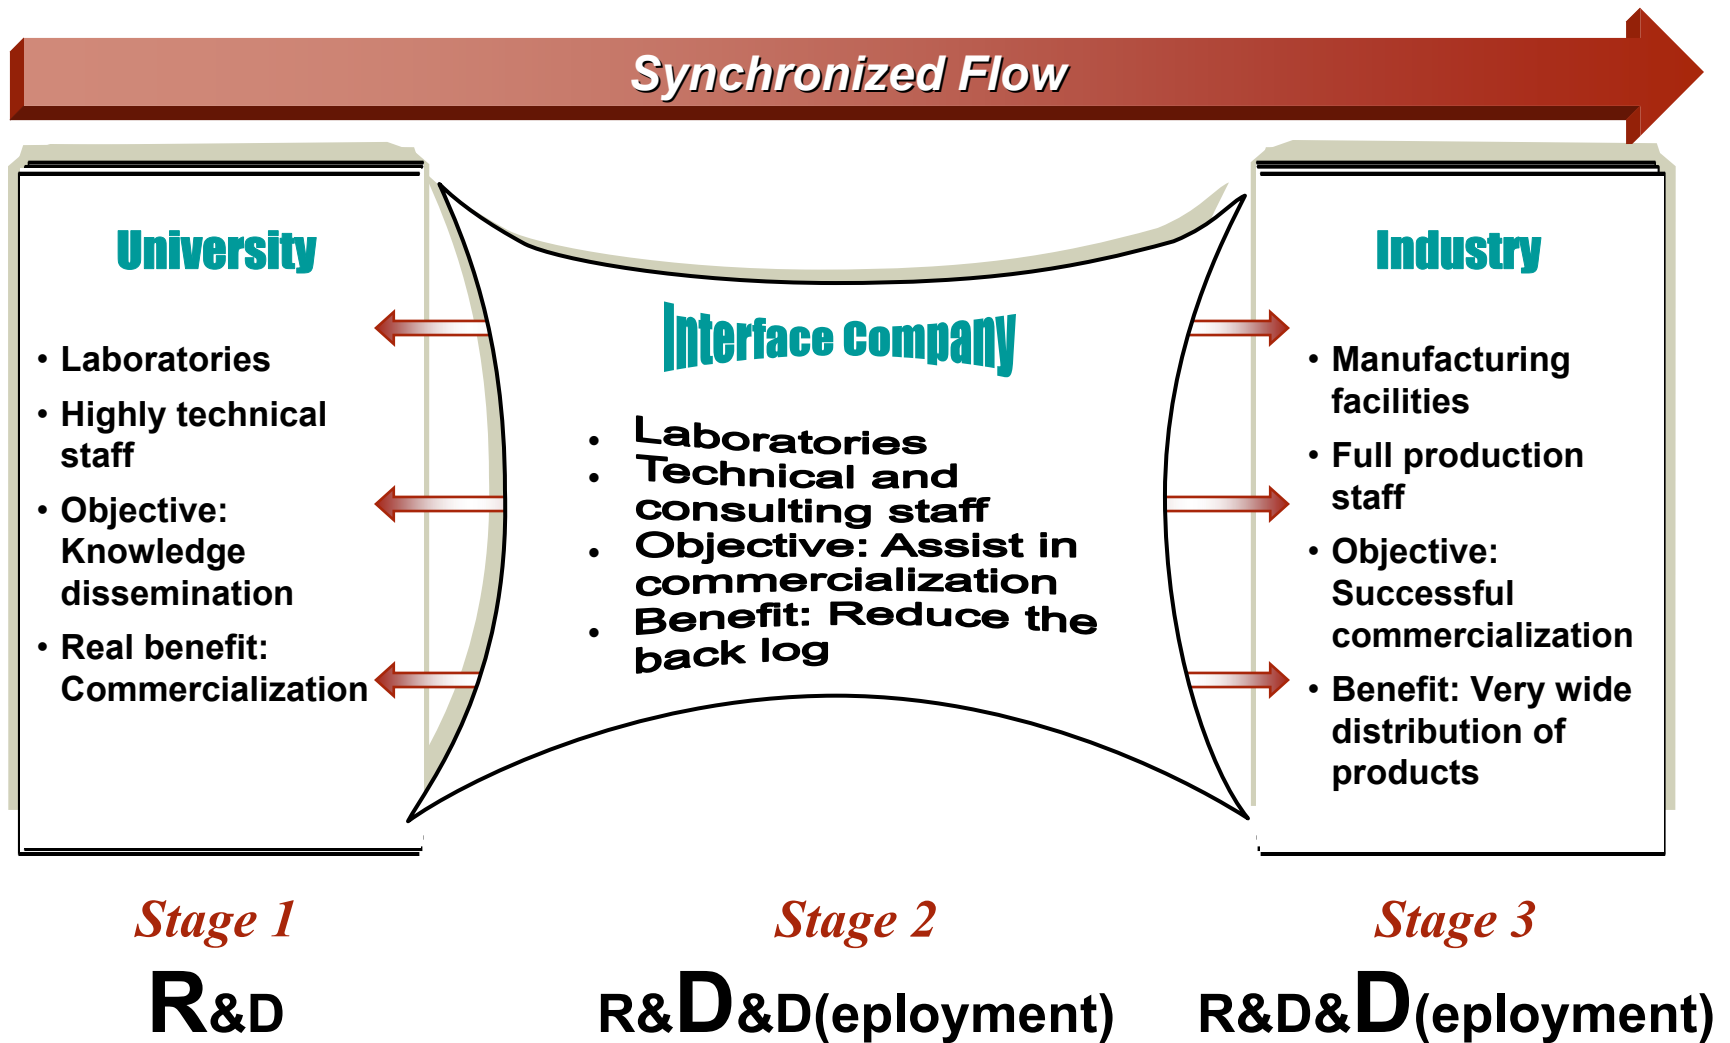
Synchronized Flow

University

• Laboratories
• Highly technical staff
• Objective: Knowledge dissemination
• Real benefit: Commercialization

Interface Company

• Laboratories
• Technical and consulting staff
• Objective: Assist in commercialization
• Benefit: Reduce the back log

Industry

• Manufacturing facilities
• Full production staff
• Objective: Successful commercialization
• Benefit: Very wide distribution of products

Stage 1
R&D

Stage 2
R&D&D(eployment)

Stage 3
R&D&D(eployment)